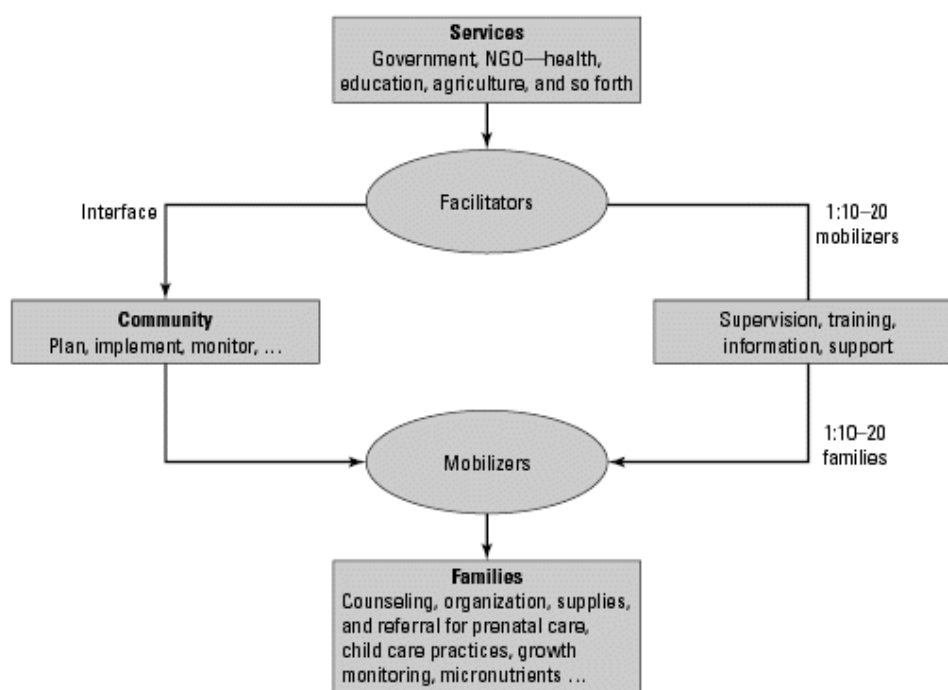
**Services**
Government, NGO—health, education, agriculture, and so forth

Facilitators

Interface

1:10–20 mobilizers

**Community**
Plan, implement, monitor, ...

Supervision, training, information, support

Mobilizers

1:10–20 families

**Families**
Counseling, organization, supplies, and referral for prenatal care, child care practices, growth monitoring, micronutrients ...